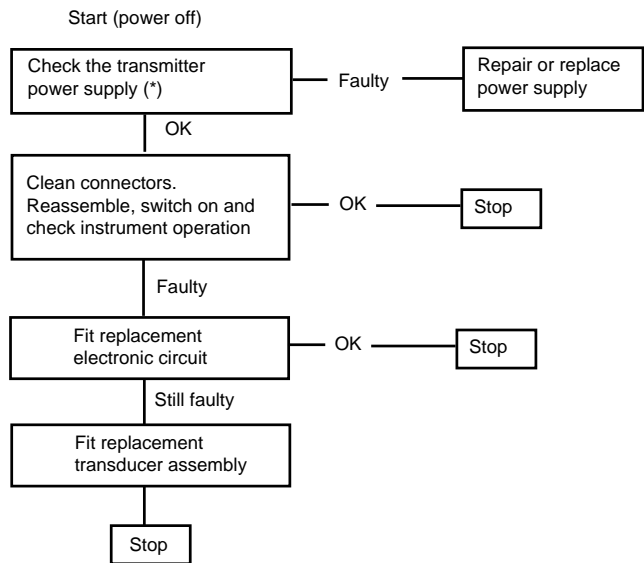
Start (power off)

Check the transmitter power supply (*)

Faulty

Repair or replace power supply

OK

Clean connectors. Reassemble, switch on and check instrument operation

OK

Stop

Faulty

Fit replacement electronic circuit

OK

Stop

Still faulty

Fit replacement transducer assembly

Stop